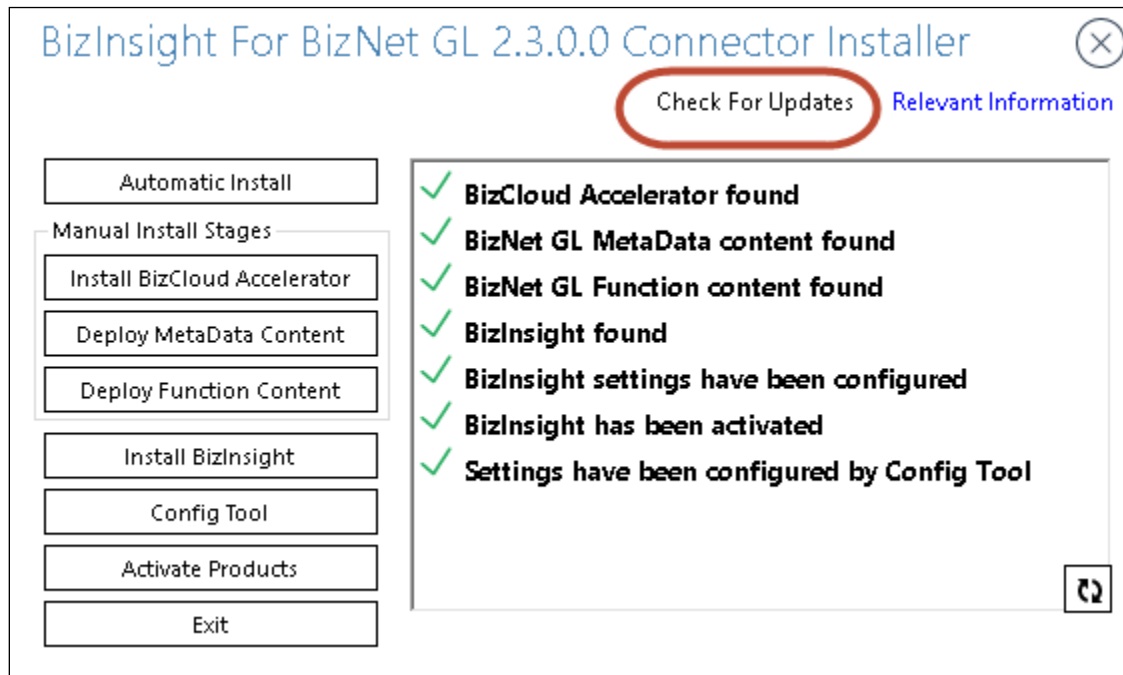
BizInsight For BizNet GL 2.3.0.0 Connector Installer

Check For Updates Relevant Information

Automatic Install

Manual Install Stages

Install BizCloud Accelerator

Deploy MetaData Content

Deploy Function Content

Install BizInsight

Config Tool

Activate Products

Exit

BizCloud Accelerator found

BizNet GL MetaData content found

BizNet GL Function content found

BizInsight found

BizInsight settings have been configured

BizInsight has been activated

Settings have been configured by Config Tool